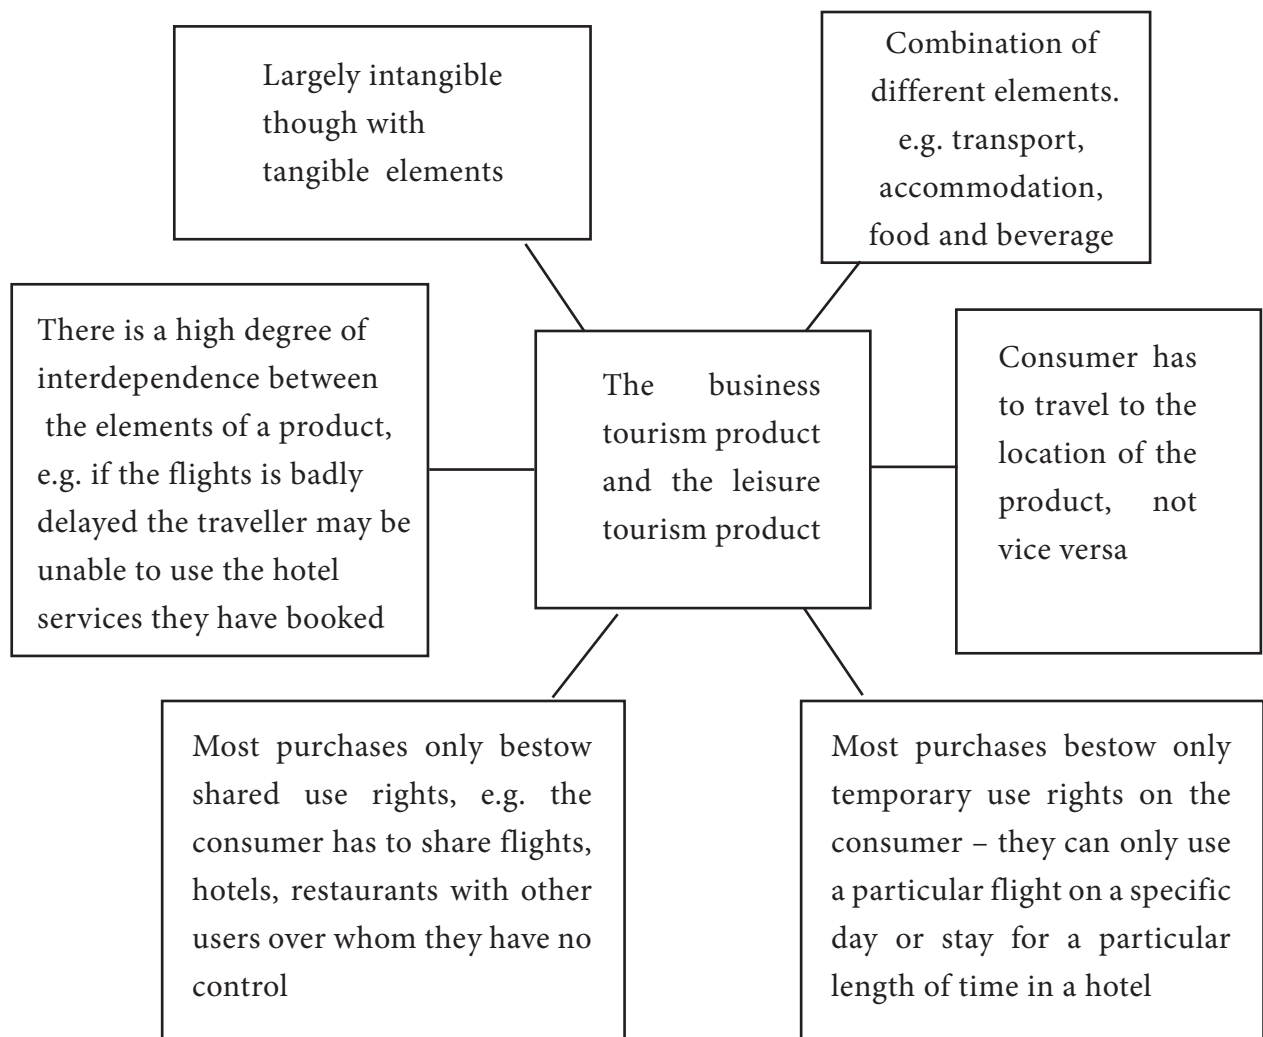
Largely intangible though with tangible elements

Combination of different elements. e.g. transport, accommodation, food and beverage

There is a high degree of interdependence between the elements of a product, e.g. if the flights is badly delayed the traveller may be unable to use the hotel services they have booked

The business tourism product and the leisure tourism product

Consumer has to travel to the location of the product, not vice versa

Most purchases only bestow shared use rights, e.g. the consumer has to share flights, hotels, restaurants with other users over whom they have no control

Most purchases bestow only temporary use rights on the consumer – they can only use a particular flight on a specific day or stay for a particular length of time in a hotel